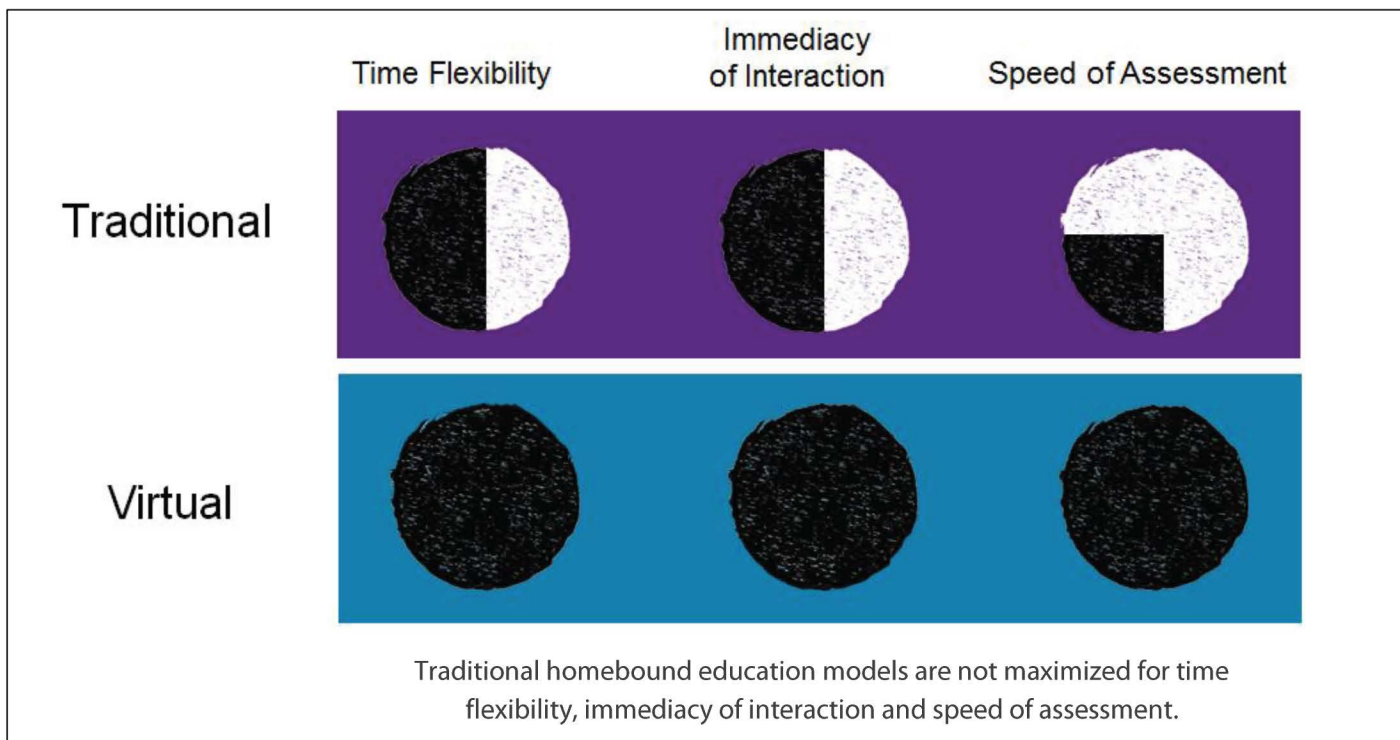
| | Time Flexibility | Immediacy of Interaction | Speed of Assessment |
|---|---|---|---|
| Traditional | | | |
| Virtual | | | |

Traditional homebound education models are not maximized for time flexibility, immediacy of interaction and speed of assessment.